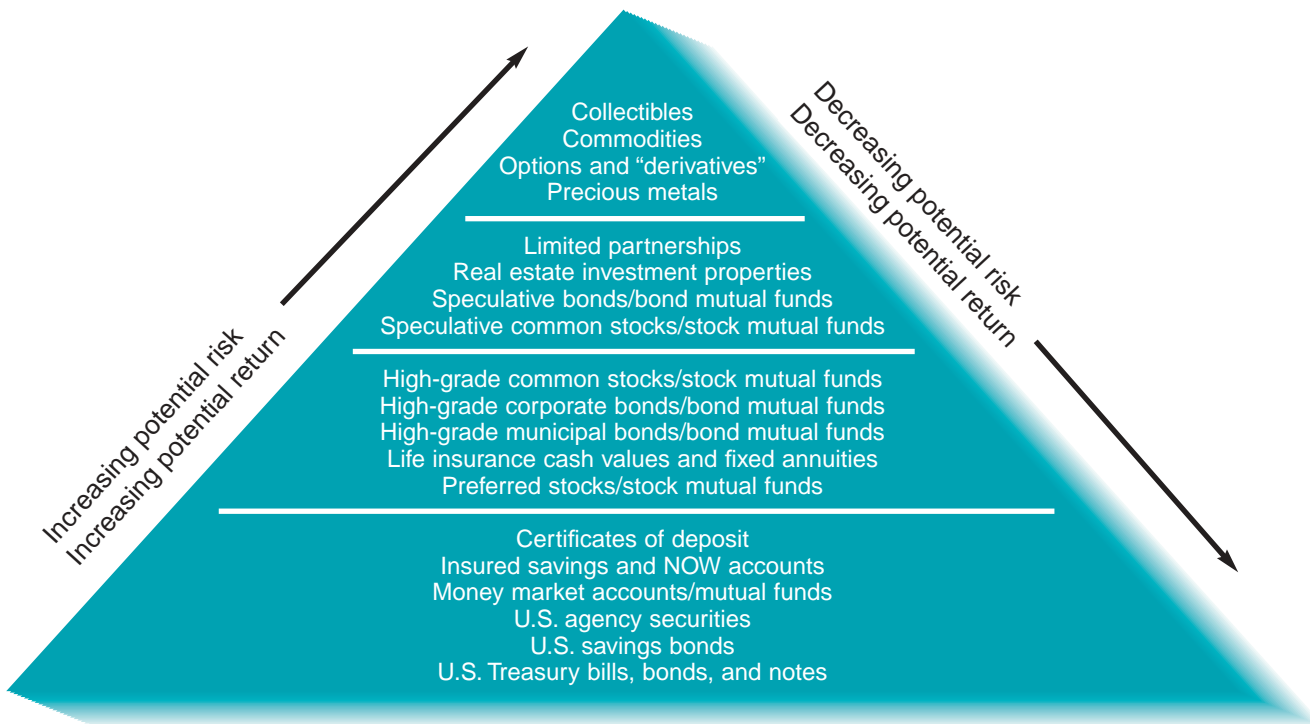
Increasing potential risk
Increasing potential return

Collectibles
Commodities
Options and “derivatives”
Precious metals

Limited partnerships
Real estate investment properties
Speculative bonds/bond mutual funds
Speculative common stocks/stock mutual funds

High-grade common stocks/stock mutual funds
High-grade corporate bonds/bond mutual funds
High-grade municipal bonds/bond mutual funds
Life insurance cash values and fixed annuities
Preferred stocks/stock mutual funds

Certificates of deposit
Insured savings and NOW accounts
Money market accounts/mutual funds
U.S. agency securities
U.S. savings bonds
U.S. Treasury bills, bonds, and notes

Decreasing potential risk
Decreasing potential return